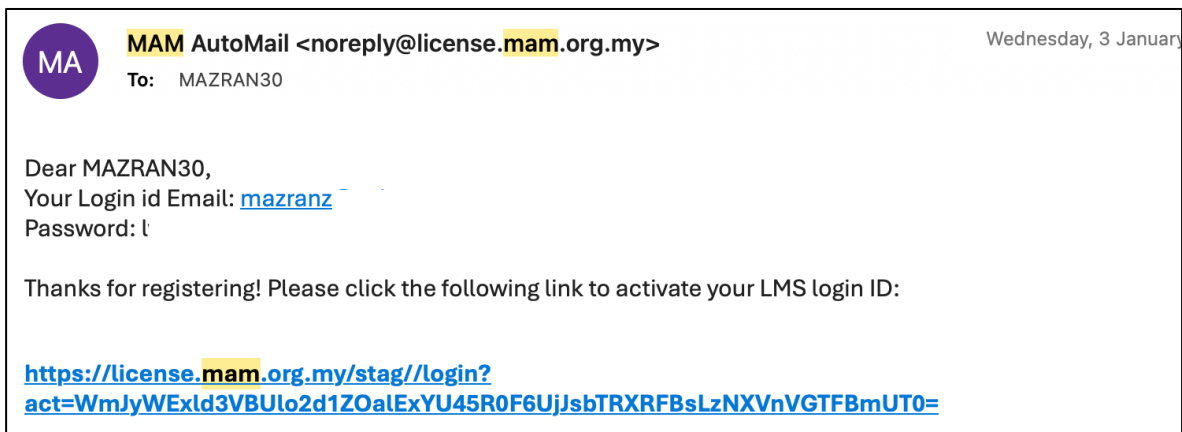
MA

MAM AutoMail <noreply@license.mam.org.my>

To: MAZRAN30

Wednesday, 3 January

Dear MAZRAN30,
Your Login id Email: mazranz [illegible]
Password: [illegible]

Thanks for registering! Please click the following link to activate your LMS login ID:

https://license.mam.org.my/stag//login?act=WmJyWExld3VBUlo2d1ZOalExYU45R0F6UjJsbTRXRFBsLzNXVnVGTFBmUT0=